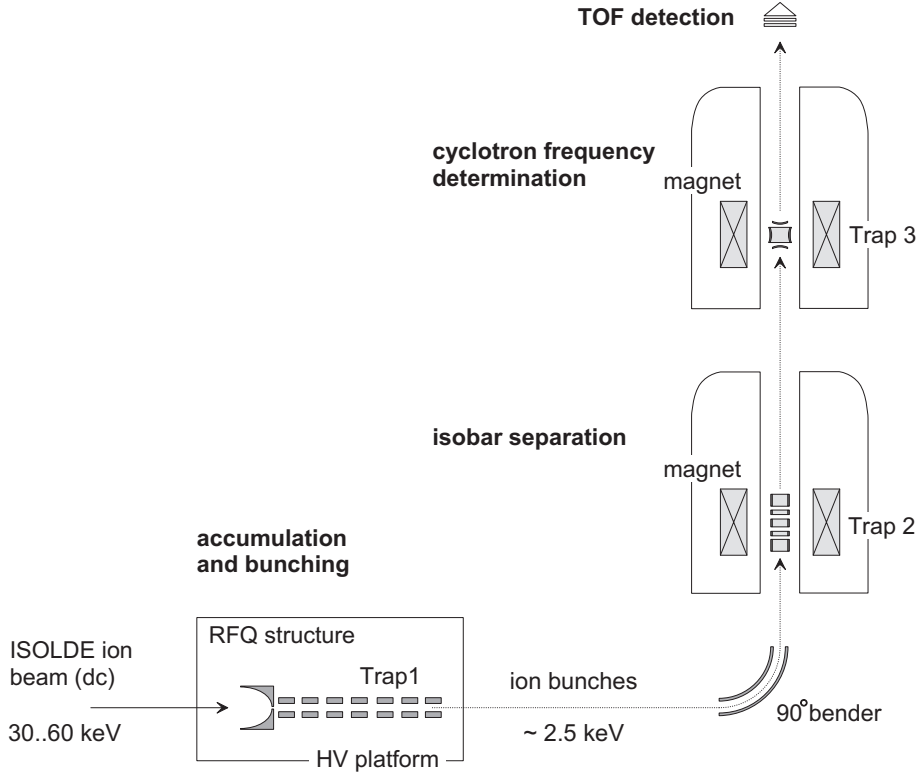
TOF detection

cyclotron frequency determination

magnet

Trap 3

isobar separation

magnet

Trap 2

accumulation and bunching

ISOLDE ion beam (dc)

30..60 keV

RFQ structure

Trap1

HV platform

ion bunches

~ 2.5 keV

$90^{\circ}$bender